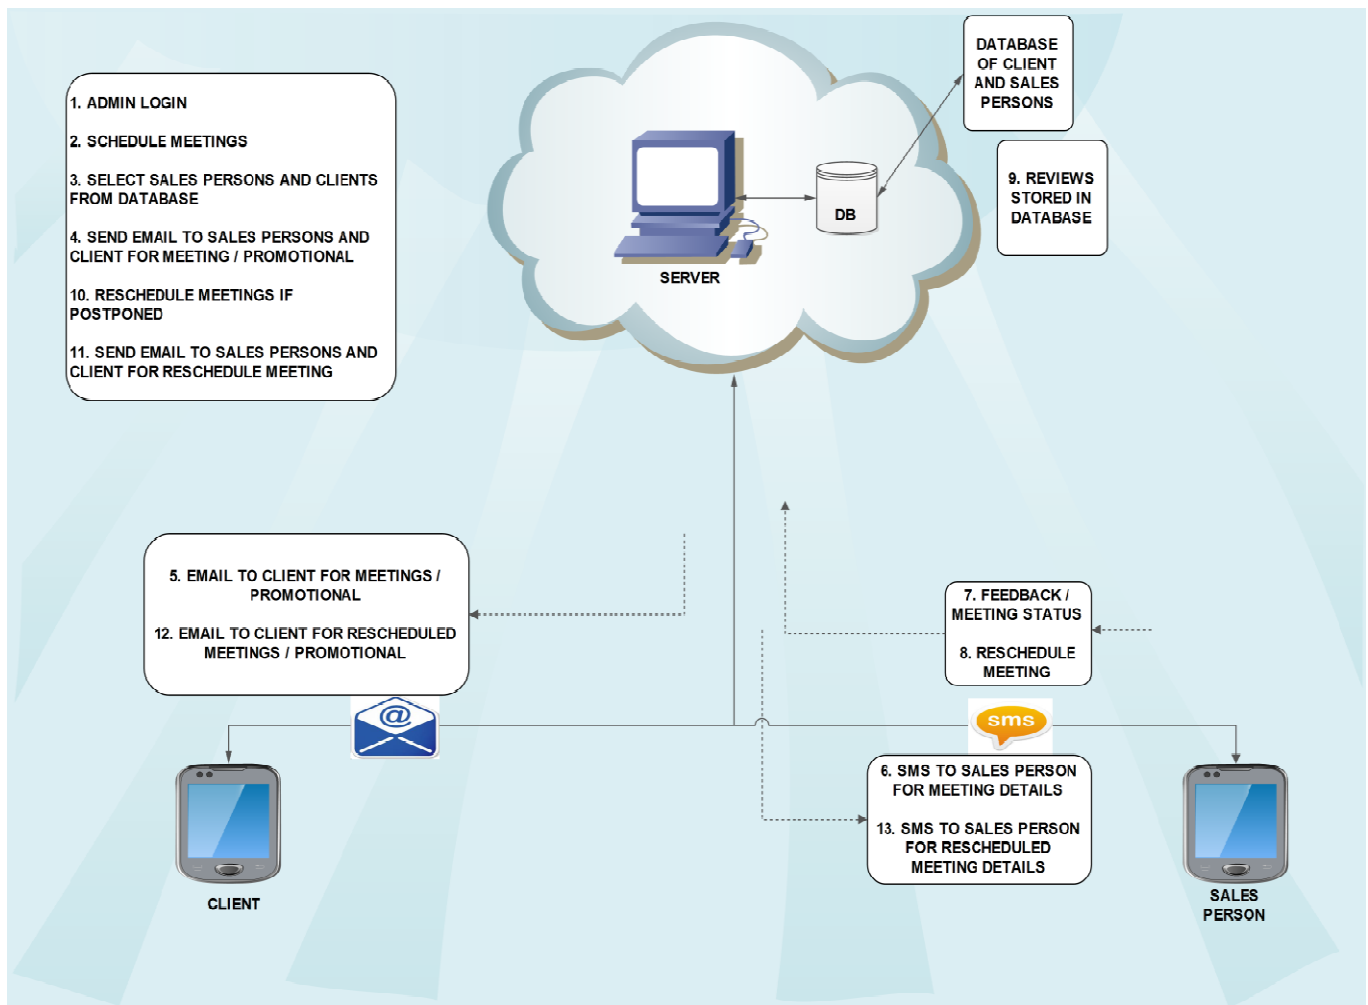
1. ADMIN LOGIN

2. SCHEDULE MEETINGS

3. SELECT SALES PERSONS AND CLIENTS FROM DATABASE

4. SEND EMAIL TO SALES PERSONS AND CLIENT FOR MEETING / PROMOTIONAL

10. RESCHEDULE MEETINGS IF POSTPONED

11. SEND EMAIL TO SALES PERSONS AND CLIENT FOR RESCHEDULE MEETING

SERVER

DB

DATABASE OF CLIENT AND SALES PERSONS

9. REVIEWS STORED IN DATABASE

5. EMAIL TO CLIENT FOR MEETINGS / PROMOTIONAL

12. EMAIL TO CLIENT FOR RESCHEDULED MEETINGS / PROMOTIONAL

7. FEEDBACK / MEETING STATUS

8. RESCHEDULE MEETING

sms

6. SMS TO SALES PERSON FOR MEETING DETAILS

13. SMS TO SALES PERSON FOR RESCHEDULED MEETING DETAILS

CLIENT

SALES PERSON